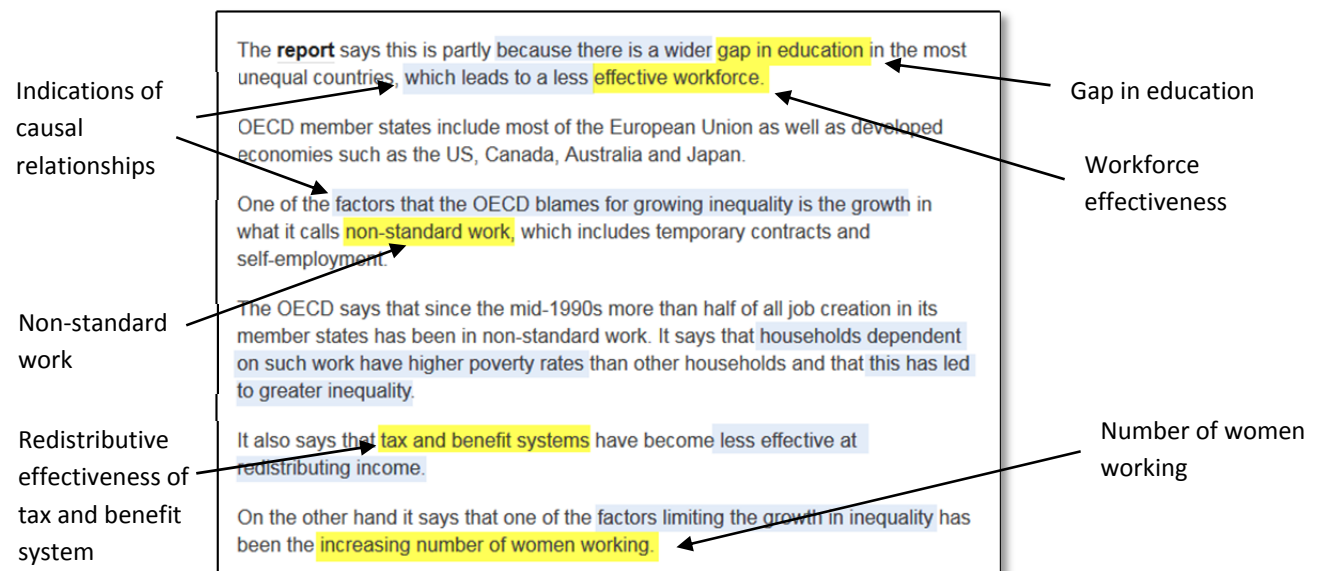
Indications of causal relationships

Non-standard work

Redistributive effectiveness of tax and benefit system

The **report** says this is partly because there is a wider gap in education in the most unequal countries, which leads to a less effective workforce.

OECD member states include most of the European Union as well as developed economies such as the US, Canada, Australia and Japan.

One of the factors that the OECD blames for growing inequality is the growth in what it calls non-standard work, which includes temporary contracts and self-employment.

The OECD says that since the mid-1990s more than half of all job creation in its member states has been in non-standard work. It says that households dependent on such work have higher poverty rates than other households and that this has led to greater inequality.

It also says that tax and benefit systems have become less effective at redistributing income.

On the other hand it says that one of the factors limiting the growth in inequality has been the increasing number of women working.

Gap in education

Workforce effectiveness

Number of women working